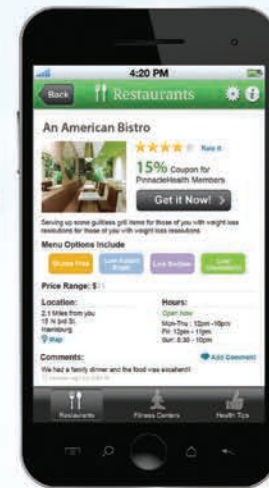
4:20 PM

Back

Restaurants

An American Bistro

Rate it

15% Coupon for PinnacleHealth Members

Get it Now!

Serving up some guiltless grill items for those of you with weight loss resolutions for those of you with weight loss resolutions.

Menu Options Include

Gluten Free

Low Carb

Low Sodium

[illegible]

Price Range: $

Location:

2.1 Miles from you
15 N 3rd St.
Harrisburg

Map

Hours:

Open now

Mon-Thu : 12pm -10pm
Fr: 12pm - 11pm
Sat : 8:30 - 10pm

Comments:

Add Comment

We had a family dinner and the food was excellent!!

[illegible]

Restaurants

Fitness Centers

Health Tips